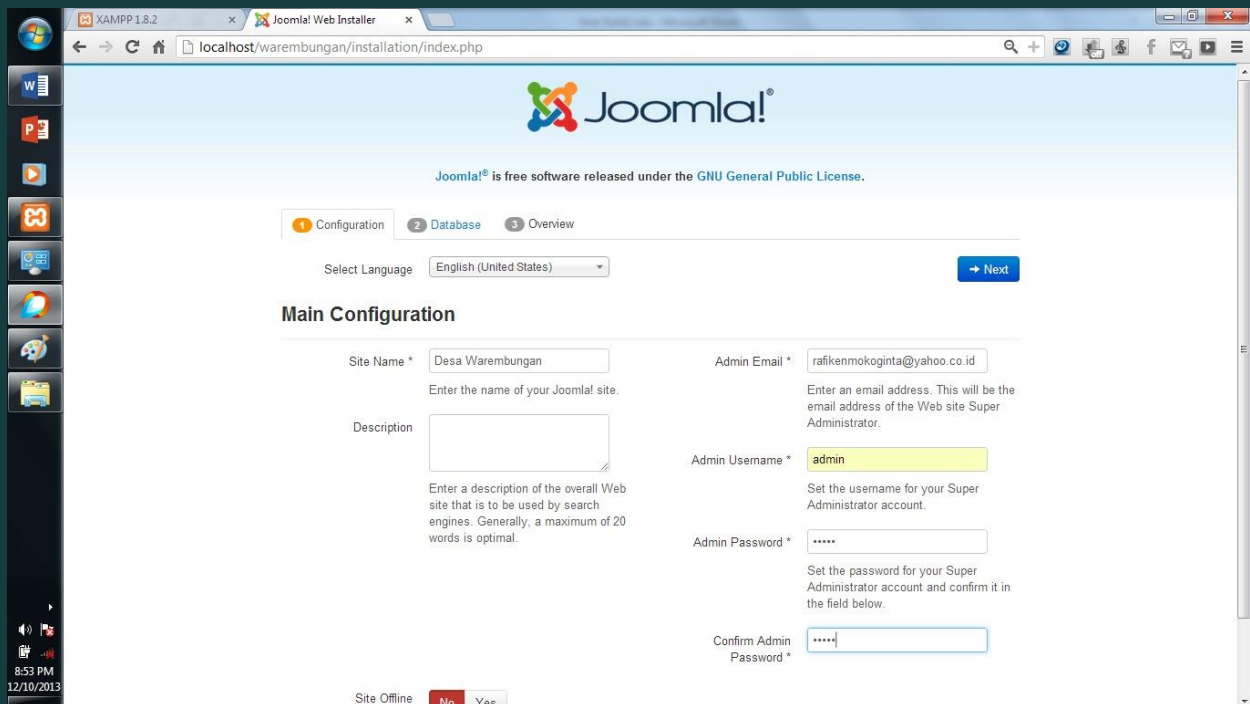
XAMPP 1.8.2
Joomla! Web Installer
localhost/warembungan/installation/index.php

Joomla!®

Joomla!® is free software released under the GNU General Public License.

1 Configuration
2 Database
3 Overview

Select Language
English (United States)
→ Next

Main Configuration

Site Name *
Desa Warembungan
Enter the name of your Joomla! site.

Description
Enter a description of the overall Web site that is to be used by search engines. Generally, a maximum of 20 words is optimal.

Admin Email *
rafikenmokoginta@yahoo.co.id
Enter an email address. This will be the email address of the Web site Super Administrator.

Admin Username *
admin
Set the username for your Super Administrator account.

Admin Password *
•••••
Set the password for your Super Administrator account and confirm it in the field below.

Confirm Admin Password *
•••••

Site Offline
No
Yes

8:53 PM
12/10/2013